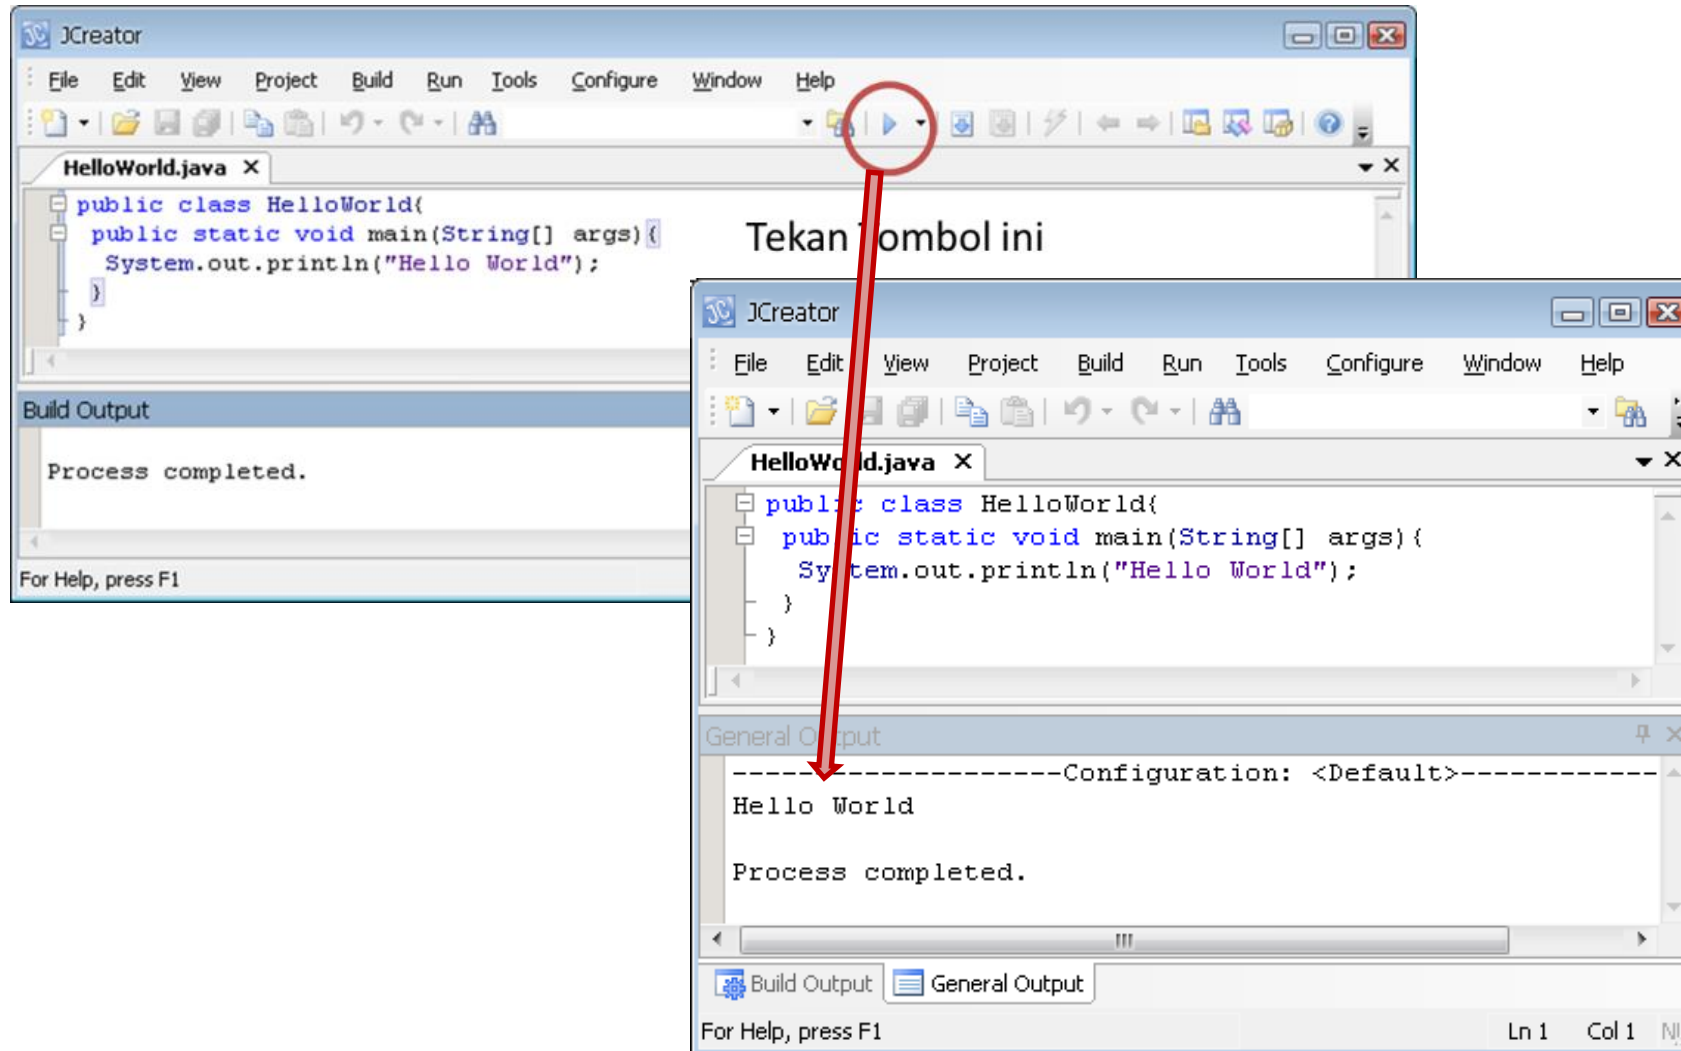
JCreator

File Edit View Project Build Run Tools Configure Window Help

HelloWorld.java ×

public class HelloWorld{
public static void main(String[] args){
System.out.println("Hello World");
}
}

Tekan tombol ini

Build Output

Process completed.

For Help, press F1

JCreator

File Edit View Project Build Run Tools Configure Window Help

HelloWorld.java ×

public class HelloWorld{
public static void main(String[] args){
System.out.println("Hello World");
}
}

General Output

--------------------Configuration: <Default>------------
Hello World

Process completed.

Build Output General Output

For Help, press F1 Ln 1 Col 1 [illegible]